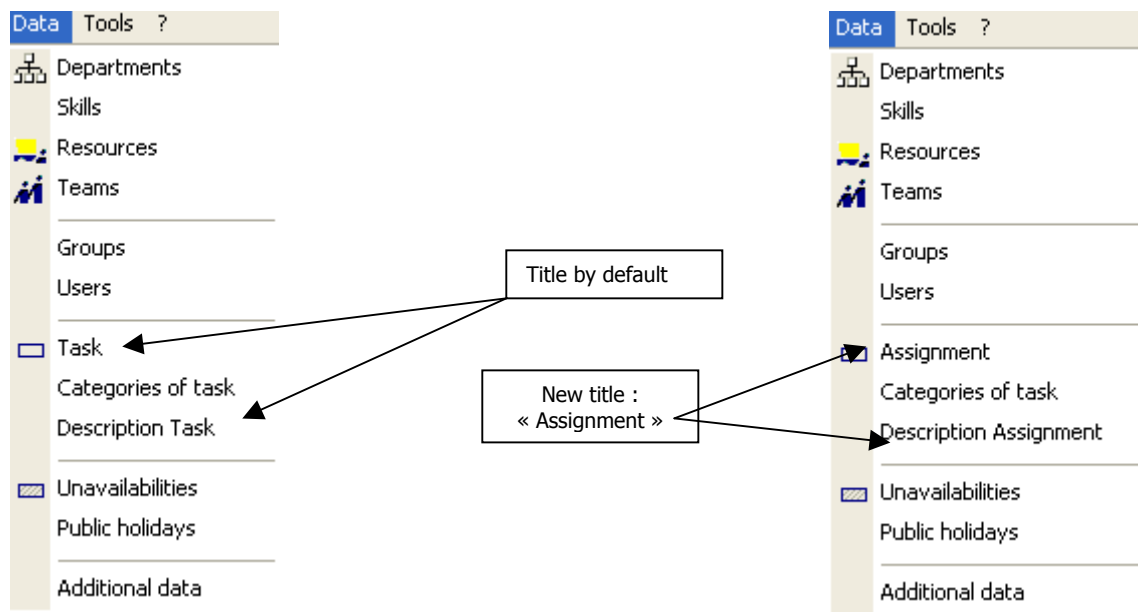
Data Tools ?

Departments
Skills
Resources
Teams

Groups
Users

Task
Categories of task
Description Task

Unavailabilities
Public holidays

Additional data

Title by default

New title : « Assignment »

Data Tools ?

Departments
Skills
Resources
Teams

Groups
Users

Assignment
Categories of task
Description Assignment

Unavailabilities
Public holidays

Additional data